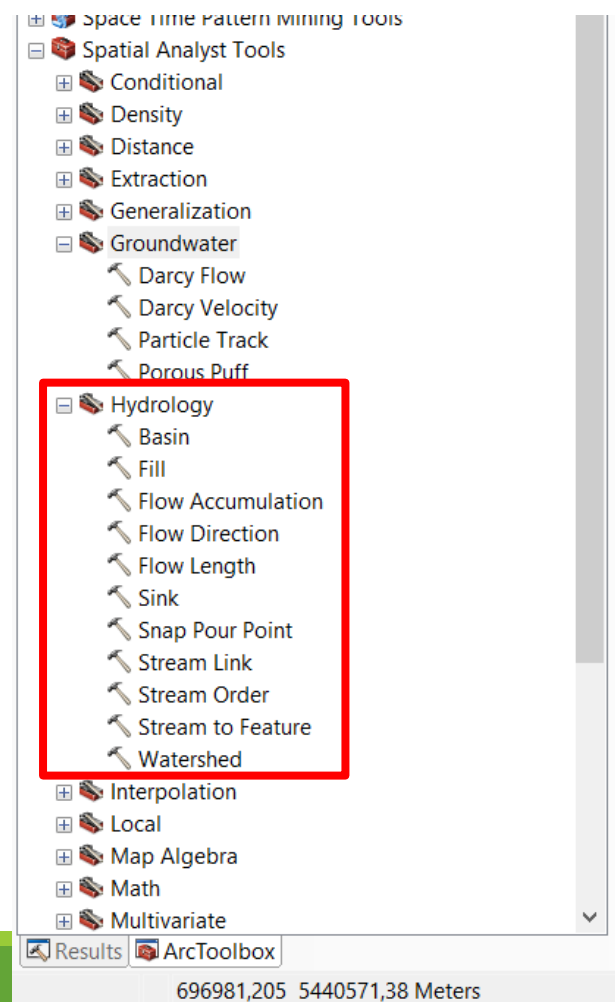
Space Time Pattern Mining Tools
Spatial Analyst Tools
Conditional
Density
Distance
Extraction
Generalization
Groundwater
Darcy Flow
Darcy Velocity
Particle Track
Porous Puff
Hydrology
Basin
Fill
Flow Accumulation
Flow Direction
Flow Length
Sink
Snap Pour Point
Stream Link
Stream Order
Stream to Feature
Watershed
Interpolation
Local
Map Algebra
Math
Multivariate
Results
ArcToolbox
696981,205 5440571,38 Meters